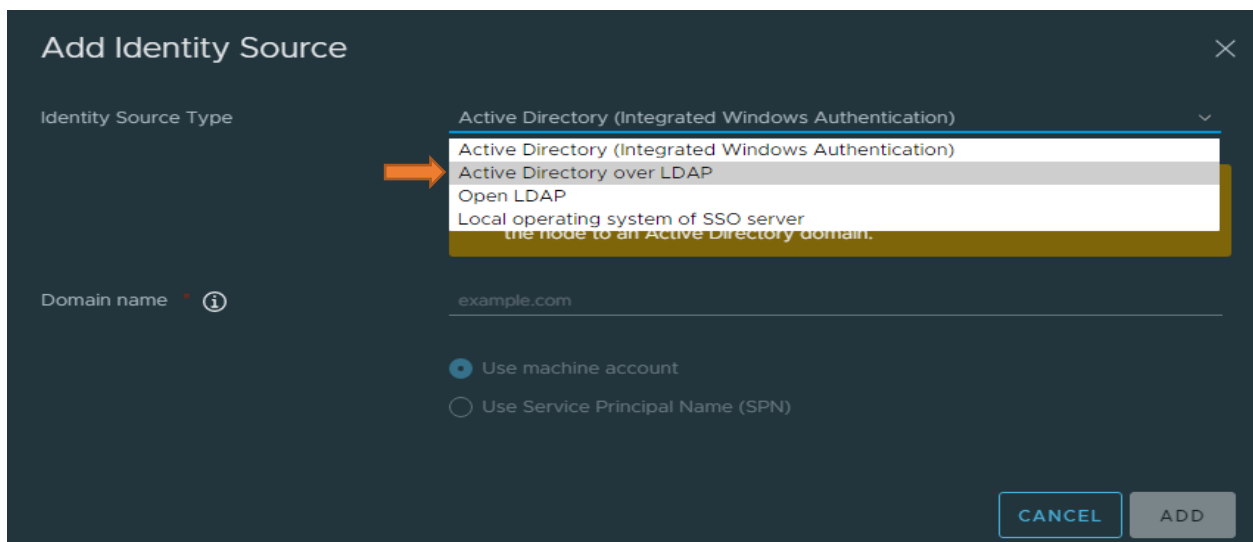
Add Identity Source

Identity Source Type

Active Directory (Integrated Windows Authentication)

Active Directory (Integrated Windows Authentication)
Active Directory over LDAP
Open LDAP
Local operating system of SSO server

the node to an Active Directory domain.

Domain name *

example.com

Use machine account

Use Service Principal Name (SPN)

CANCEL

ADD